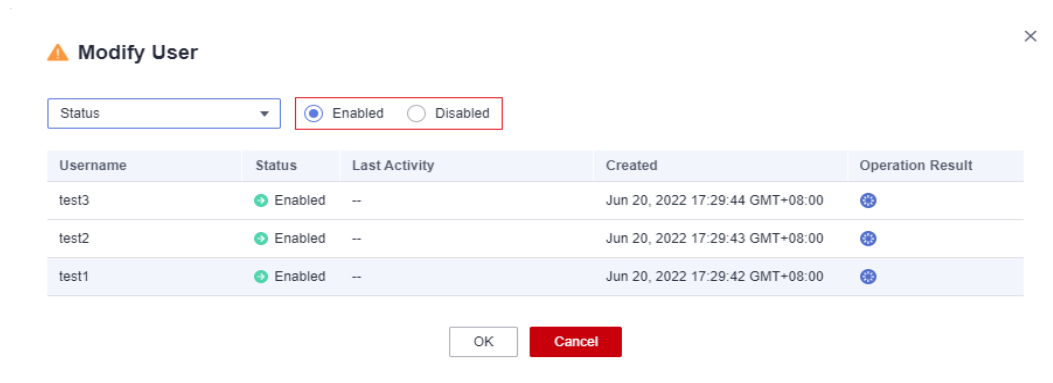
Modify User

×

Status

Enabled Disabled

| Username | Status | Last Activity | Created | Operation Result |
|---|---|---|---|---|
| test3 | Enabled | -- | Jun 20, 2022 17:29:44 GMT+08:00 | |
| test2 | Enabled | -- | Jun 20, 2022 17:29:43 GMT+08:00 | |
| test1 | Enabled | -- | Jun 20, 2022 17:29:42 GMT+08:00 | |

OK Cancel